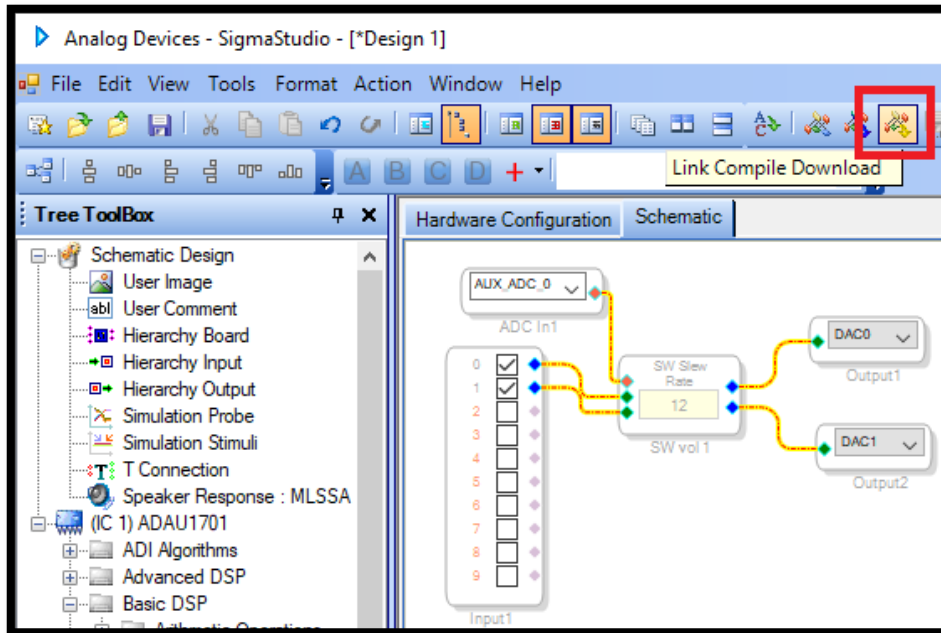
Analog Devices - SigmaStudio - [*Design 1]

File Edit View Tools Format Action Window Help

A B C D +

Link Compile Download

Tree ToolBox

Hardware Configuration Schematic

Schematic Design
User Image
User Comment
Hierarchy Board
Hierarchy Input
Hierarchy Output
Simulation Probe
Simulation Stimuli
T Connection
Speaker Response : MLSSA
(IC 1) ADAU1701
ADI Algorithms
Advanced DSP
Basic DSP
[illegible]

AUX_ADC_0
ADC In1

0
1
2
3
4
5
6
7
8
9
Input1

SW Slew Rate
12
SW vol 1

DAC0
Output1

DAC1
Output2